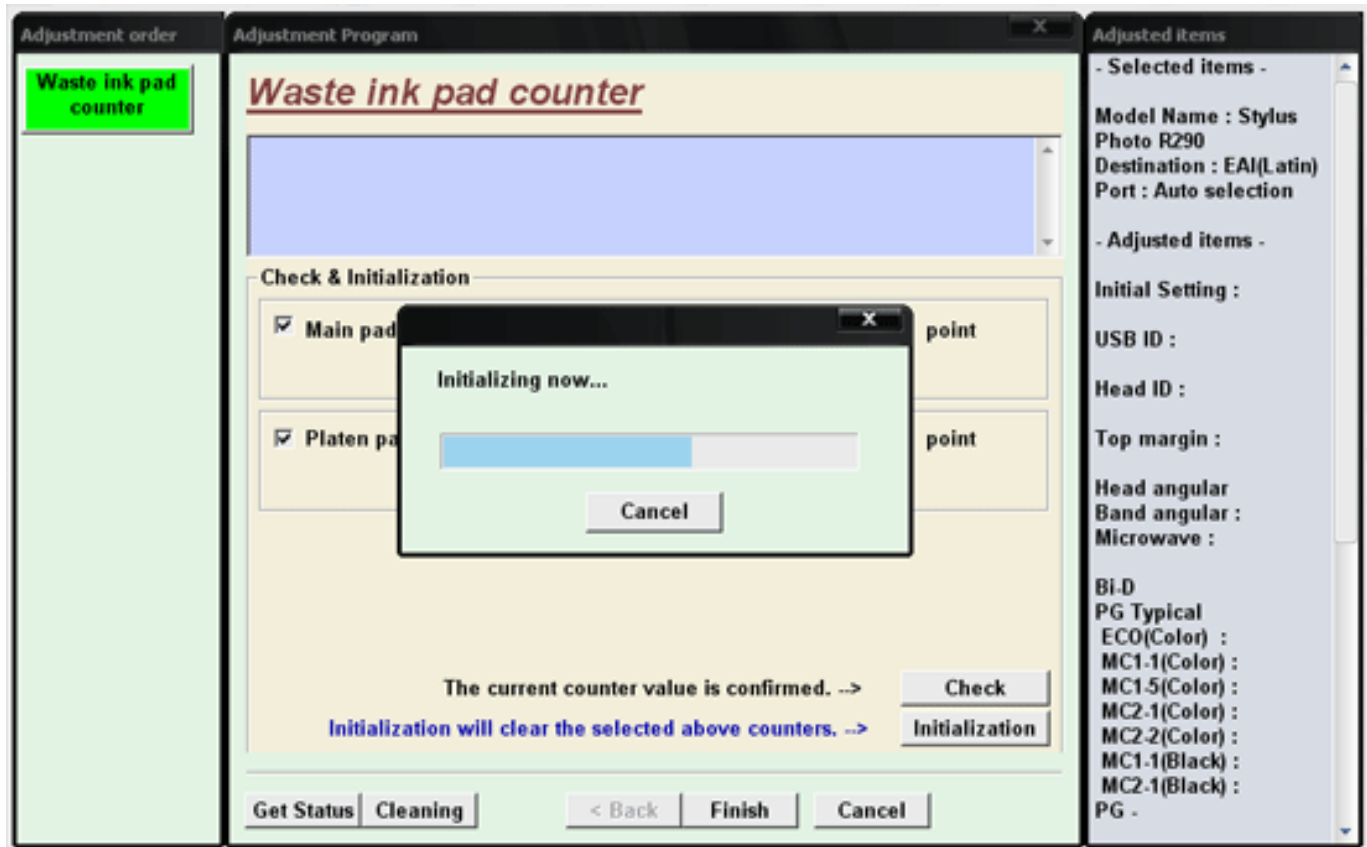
Adjustment order

Waste ink pad counter

Adjustment Program

Waste ink pad counter

Check & Initialization

Main pad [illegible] point

Platen pa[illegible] point

Initializing now...

Cancel

The current counter value is confirmed. -->

Check

Initialization will clear the selected above counters. -->

Initialization

Get Status

Cleaning

< Back

Finish

Cancel

Adjusted items

- Selected items -

Model Name : Stylus Photo R290
Destination : EAI(Latin)
Port : Auto selection

- Adjusted items -

Initial Setting :

USB ID :

Head ID :

Top margin :

Head angular
Band angular :
Microwave :

Bi-D
PG Typical
ECO(Color) :
MC1-1(Color) :
MC1-5(Color) :
MC2-1(Color) :
MC2-2(Color) :
MC1-1(Black) :
MC2-1(Black) :
PG -